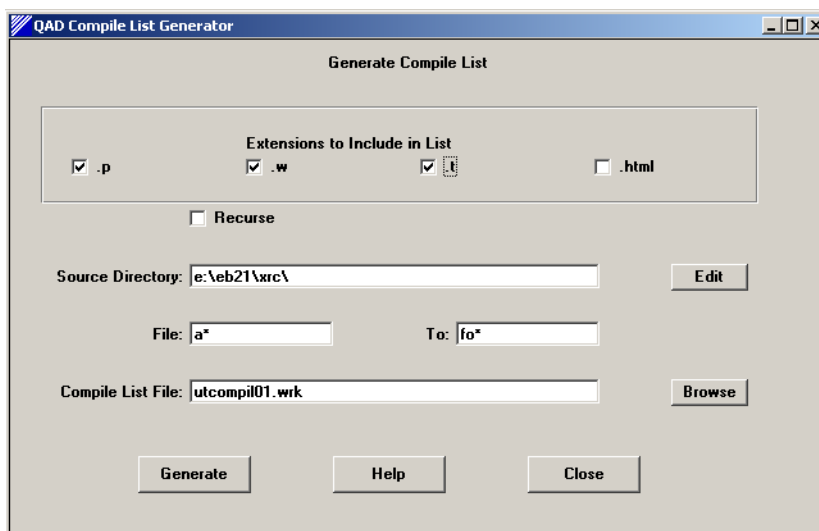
QAD Compile List Generator

Generate Compile List

Extensions to Include in List

.p

.w

.t

.html

Recurse

Source Directory: e:\eb21\xrc\

Edit

File: a*

To: fo*

Compile List File: utcompil01.wrk

Browse

Generate

Help

Close